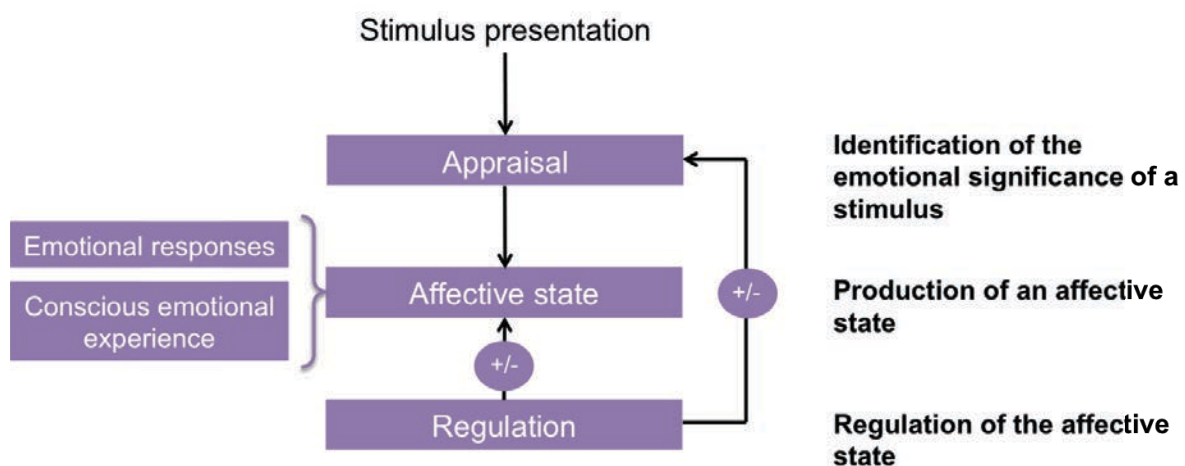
Stimulus presentation

Appraisal

Identification of the emotional significance of a stimulus

Emotional responses

Conscious emotional experience

Affective state

+/-

Production of an affective state

+/-

Regulation

Regulation of the affective state